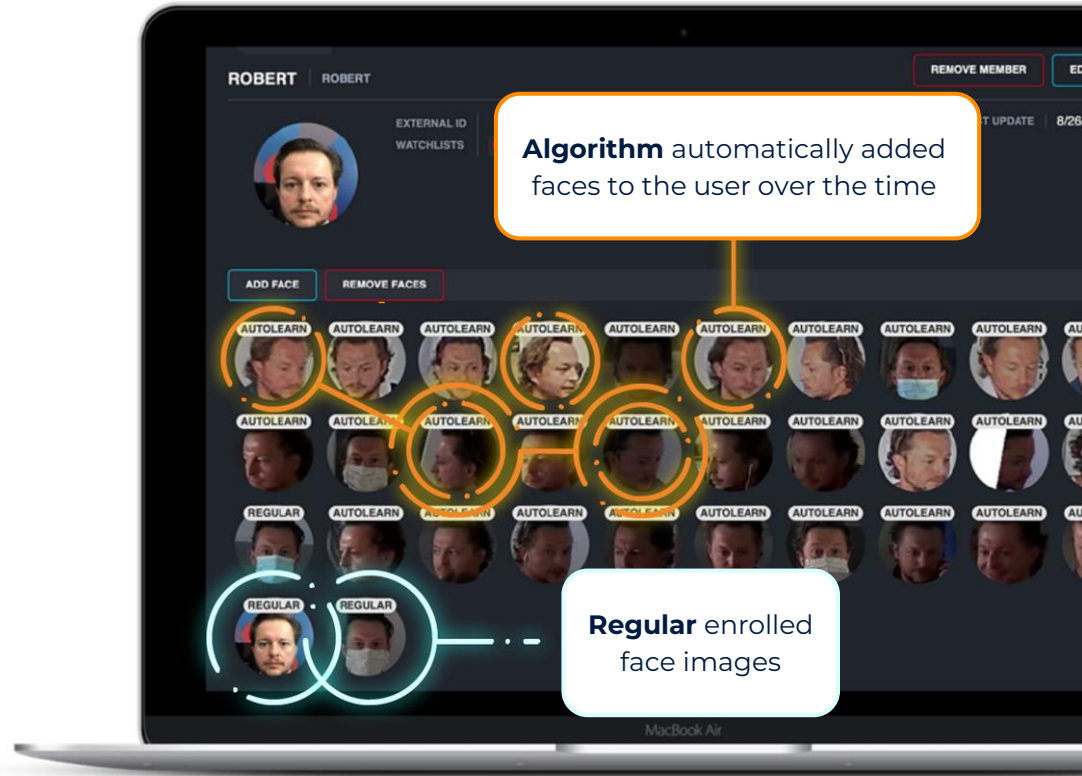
ROBERT | ROBERT

REMOVE MEMBER

ED

EXTERNAL ID

WATCHLISTS

ST UPDATE | 8/26

**Algorithm** automatically added faces to the user over the time

ADD FACE

REMOVE FACES

AUTOLEARN AUTOLEARN AUTOLEARN AUTOLEARN AUTOLEARN AUTOLEARN AUTOLEARN AUTOLEARN AUTOLEARN AU

AUTOLEARN AUTOLEARN AUTOLEARN AUTOLEARN AUTOLEARN AUTOLEARN AUTOLEARN AUTOLEARN AUTOLEARN AU

REGULAR AUTOLEARN AUTOLEARN AUTOLEARN AUTOLEARN AUTOLEARN AUTOLEARN AUTOLEARN AUTOLEARN AU

REGULAR REGULAR

**Regular** enrolled face images

MacBook Air